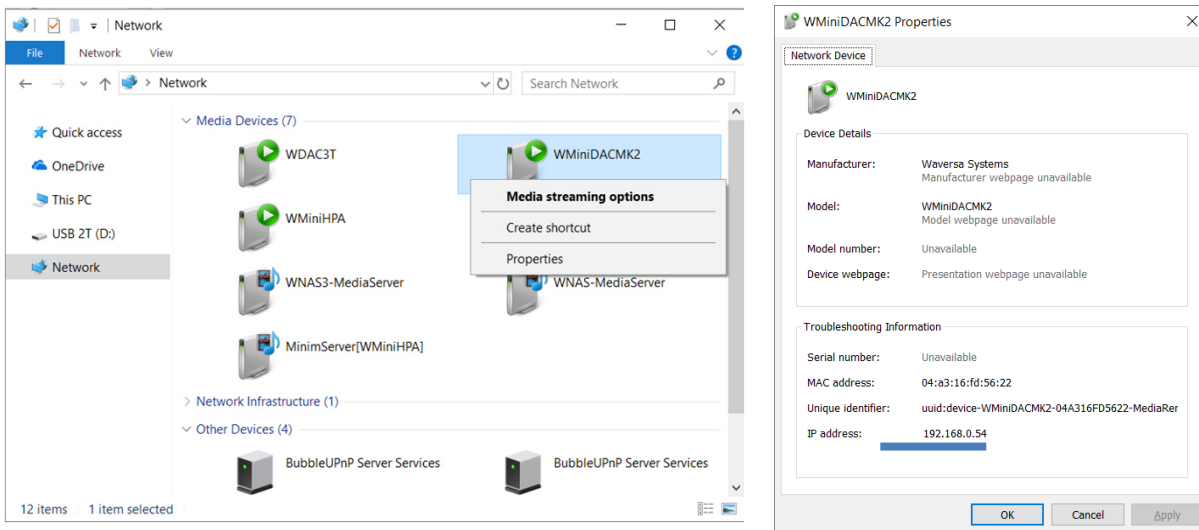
Network

File Network View

Network

Search Network

Quick access
OneDrive
This PC
USB 2T (D:)
Network

Media Devices (7)

WDAC3T
WMiniDACMK2
WMiniHPA
WNAS3-MediaServer
WNAS-MediaServer
MinimServer[WMiniHPA]

Media streaming options
Create shortcut
Properties

Network Infrastructure (1)

Other Devices (4)

BubbleUPnP Server Services
BubbleUPnP Server Services

12 items 1 item selected

WMiniDACMK2 Properties

Network Device

WMiniDACMK2

Device Details

| | |
|---|---|
| Manufacturer: | Waversa Systems<br>Manufacturer webpage unavailable |
| Model: | WMiniDACMK2<br>Model webpage unavailable |
| Model number: | Unavailable |
| Device webpage: | Presentation webpage unavailable |

Troubleshooting Information

| | |
|---|---|
| Serial number: | Unavailable |
| MAC address: | 04:a3:16:fd:56:22 |
| Unique identifier: | uuid:device-WMiniDACMK2-04A316FD5622-MediaRer |
| IP address: | 192.168.0.54 |

OK Cancel Apply